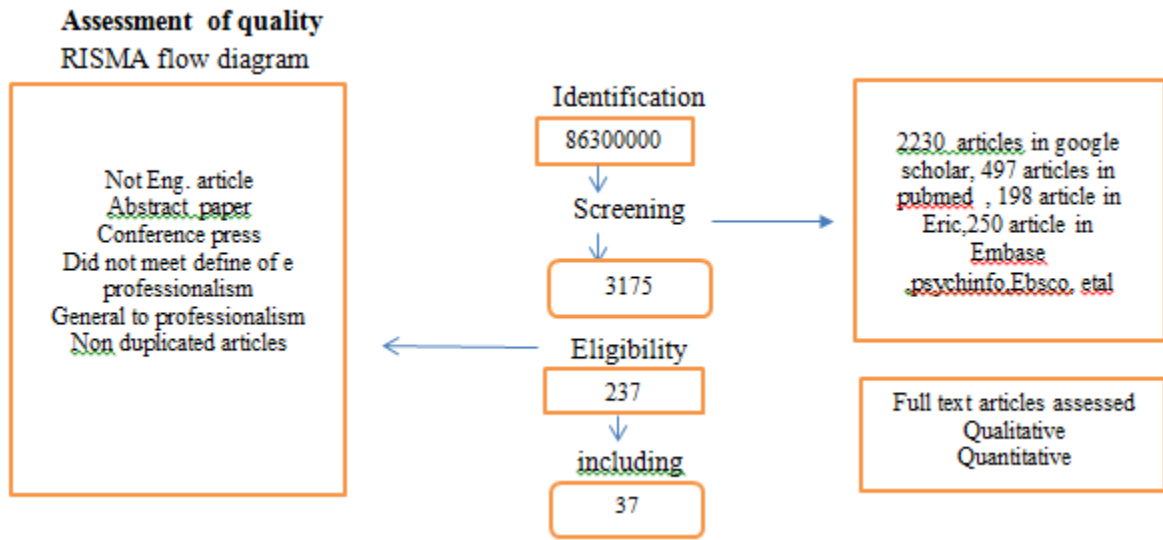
**Assessment of quality**
RISMA flow diagram

Not Eng. article
Abstract paper
Conference press
Did not meet define of e professionalism
General to professionalism
Non duplicated articles

Identification
86300000
Screening
3175
Eligibility
237
including
37

2230 articles in google scholar, 497 articles in pubmed , 198 article in Eric,250 article in Embase .psychinfo.Ebsco, etal

Full text articles assessed
Qualitative
Quantitative